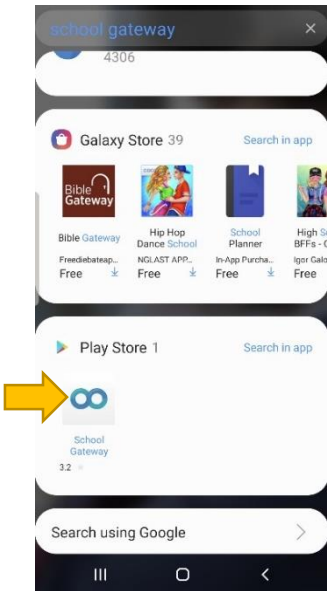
school gateway

4306

Galaxy Store 39

Search in app

Bible Gateway

Bible Gateway
Freediebateap...
Free

Hip Hop Dance School
NGLAST APP...
Free

School Planner
In-App Purcha...
Free

High S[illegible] BFFs - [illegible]
Igsr Galo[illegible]
Free

Play Store 1

Search in app

School Gateway
3.2

Search using Google